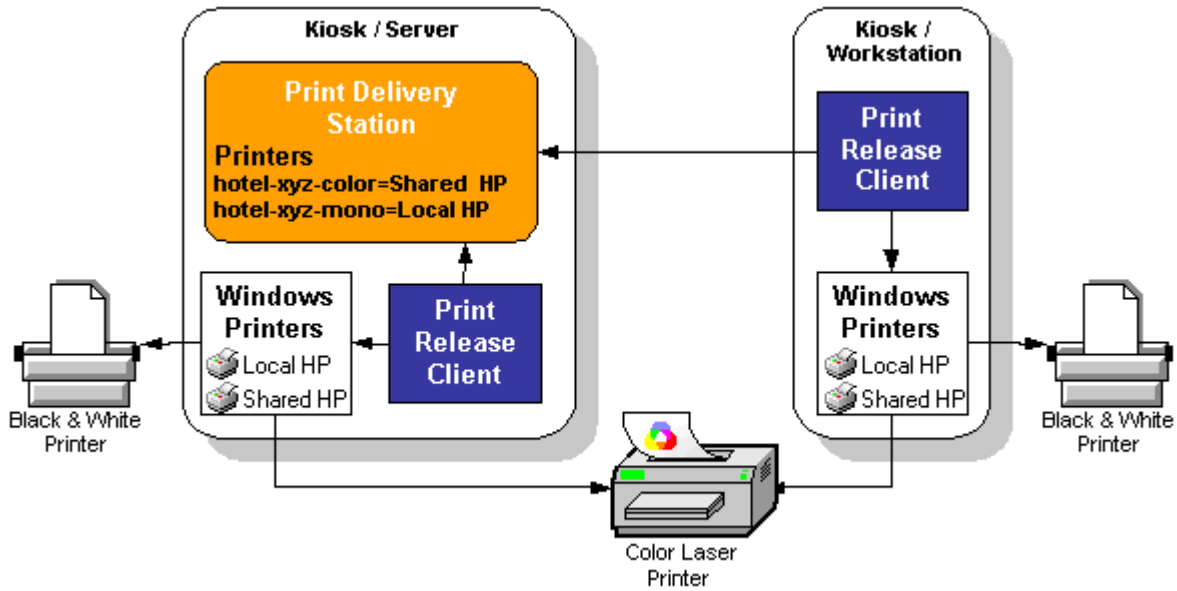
Kiosk / Server

Print Delivery Station

Printers
hotel-xyz-color=Shared HP
hotel-xyz-mono=Local HP

Windows Printers
Local HP
Shared HP

Print Release Client

Kiosk / Workstation

Print Release Client

Windows Printers
Local HP
Shared HP

Black & White Printer

Black & White Printer

Color Laser Printer